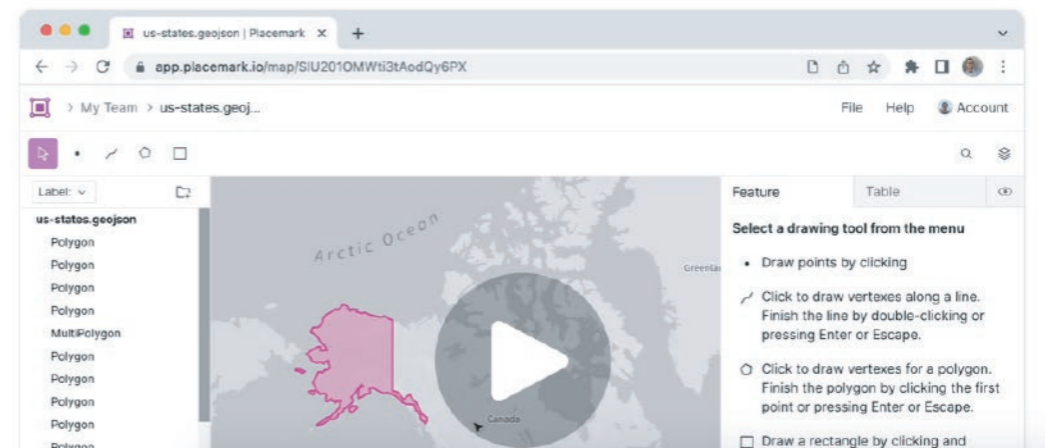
us-states.geojson | Placemark ×

app.placemark.io/map/SIU201OMWti3tAodQy6PX

> My Team > us-states.geoj...

File Help Account

Label:

us-states.geojson
Polygon
Polygon
Polygon
Polygon
MultiPolygon
Polygon
Polygon
Polygon
Polygon
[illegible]

Arctic Ocean

Greenla

Canada

Feature Table

Select a drawing tool from the menu

• Draw points by clicking

Click to draw vertexes along a line. Finish the line by double-clicking or pressing Enter or Escape.

Click to draw vertexes for a polygon. Finish the polygon by clicking the first point or pressing Enter or Escape.

Draw a rectangle by clicking and